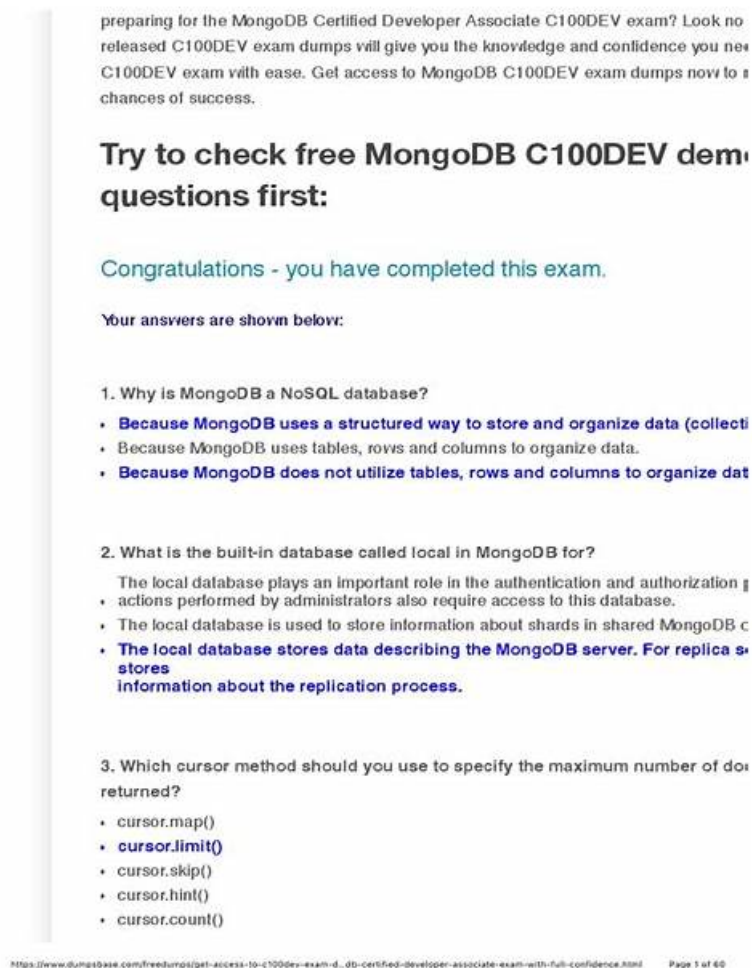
preparing for the MongoDB Certified Developer Associate C100DEV exam? Look no released C100DEV exam dumps will give you the knowledge and confidence you ne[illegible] C100DEV exam with ease. Get access to MongoDB C100DEV exam dumps now to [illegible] chances of success.

Try to check free MongoDB C100DEV dem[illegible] questions first:

Congratulations - you have completed this exam.

Your answers are shown below:

1. Why is MongoDB a NoSQL database?

- Because MongoDB uses a structured way to store and organize data (collecti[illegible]
- Because MongoDB uses tables, rows and columns to organize data.
- Because MongoDB does not utilize tables, rows and columns to organize dat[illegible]

2. What is the built-in database called local in MongoDB for?

- The local database plays an important role in the authentication and authorization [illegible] actions performed by administrators also require access to this database.
- The local database is used to store information about shards in shared MongoDB c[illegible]
- The local database stores data describing the MongoDB server. For replica s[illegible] stores information about the replication process.

3. Which cursor method should you use to specify the maximum number of do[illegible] returned?

- cursor.map()
- cursor.limit()
- cursor.skip()
- cursor.hint()
- cursor.count()

https://www.dumpsbase.com/freedumps/get-access-to-c100dev-exam-d...db-certified-developer-associate-exam-with-full-confidence.html Page 1 of 60